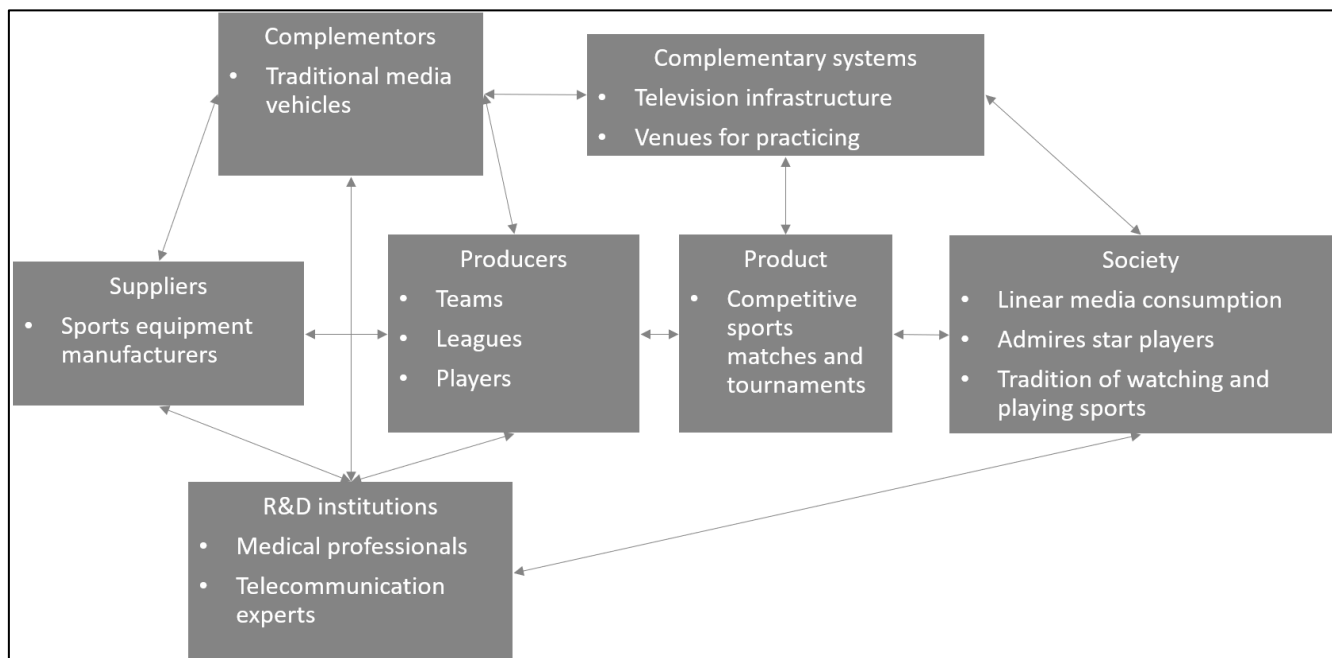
Complementors
- Traditional media vehicles

Complementary systems
- Television infrastructure
- Venues for practicing

Suppliers
- Sports equipment manufacturers

Producers
- Teams
- Leagues
- Players

Product
- Competitive sports matches and tournaments

Society
- Linear media consumption
- Admires star players
- Tradition of watching and playing sports

R&D institutions
- Medical professionals
- Telecommunication experts